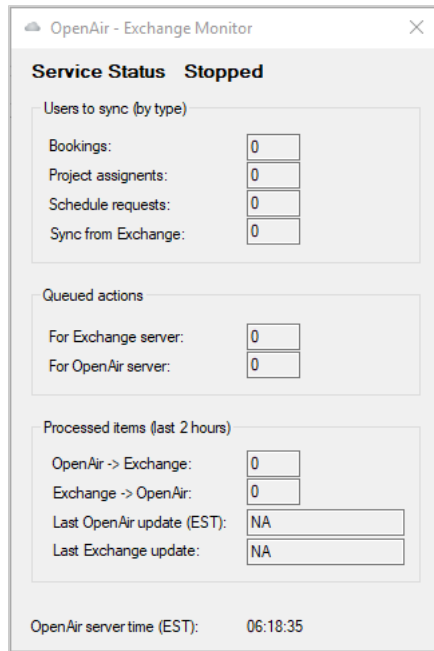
OpenAir - Exchange Monitor

Service Status Stopped

Users to sync (by type)

Bookings: 0

Project assignents: 0

Schedule requests: 0

Sync from Exchange: 0

Queued actions

For Exchange server: 0

For OpenAir server: 0

Processed items (last 2 hours)

OpenAir -> Exchange: 0

Exchange -> OpenAir: 0

Last OpenAir update (EST): NA

Last Exchange update: NA

OpenAir server time (EST): 06:18:35